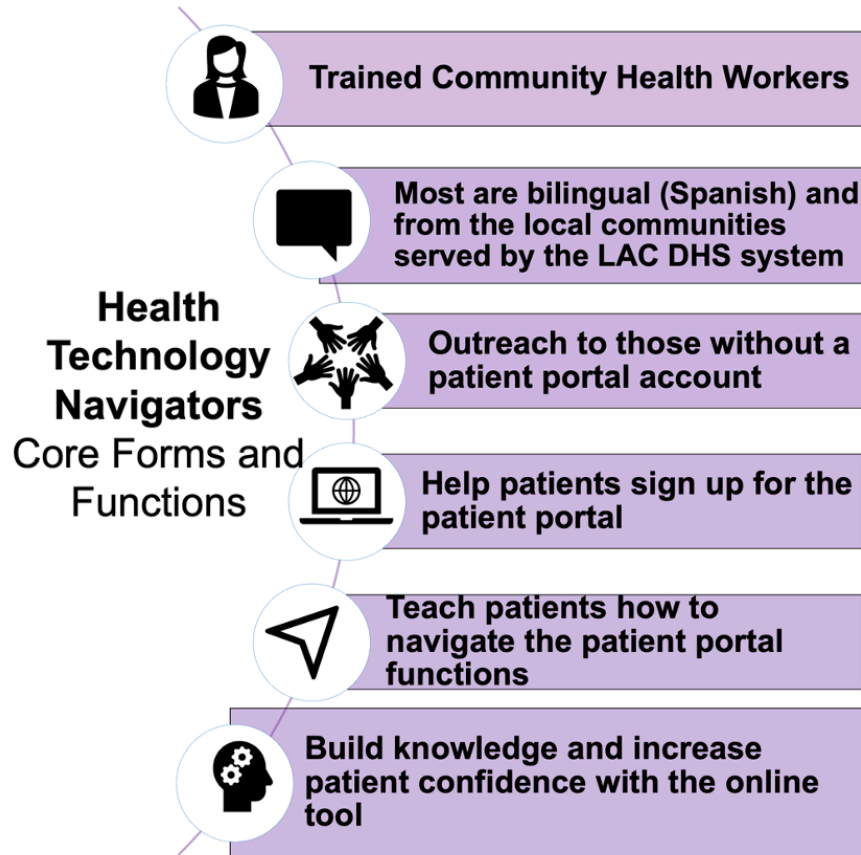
Health Technology Navigators
Core Forms and Functions

Trained Community Health Workers

Most are bilingual (Spanish) and from the local communities served by the LAC DHS system

Outreach to those without a patient portal account

Help patients sign up for the patient portal

Teach patients how to navigate the patient portal functions

Build knowledge and increase patient confidence with the online tool